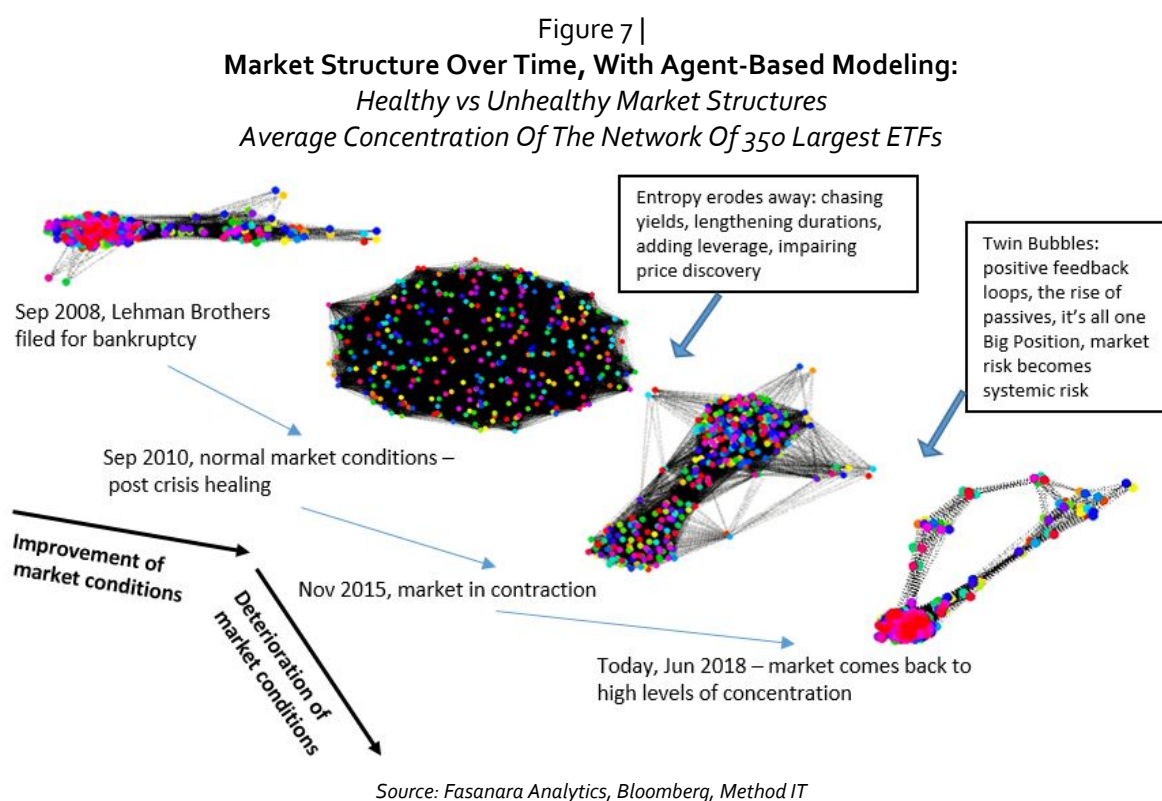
Figure 7 |
**Market Structure Over Time, With Agent-Based Modeling:**
*Healthy vs Unhealthy Market Structures*
*Average Concentration Of The Network Of 350 Largest ETFs*

Entropy erodes away: chasing yields, lengthening durations, adding leverage, impairing price discovery

Twin Bubbles: positive feedback loops, the rise of passives, it's all one Big Position, market risk becomes systemic risk

Sep 2008, Lehman Brothers filed for bankruptcy

Sep 2010, normal market conditions – post crisis healing

Improvement of market conditions

Deterioration of market conditions

Nov 2015, market in contraction

Today, Jun 2018 – market comes back to high levels of concentration

*Source: Fasanara Analytics, Bloomberg, Method IT*